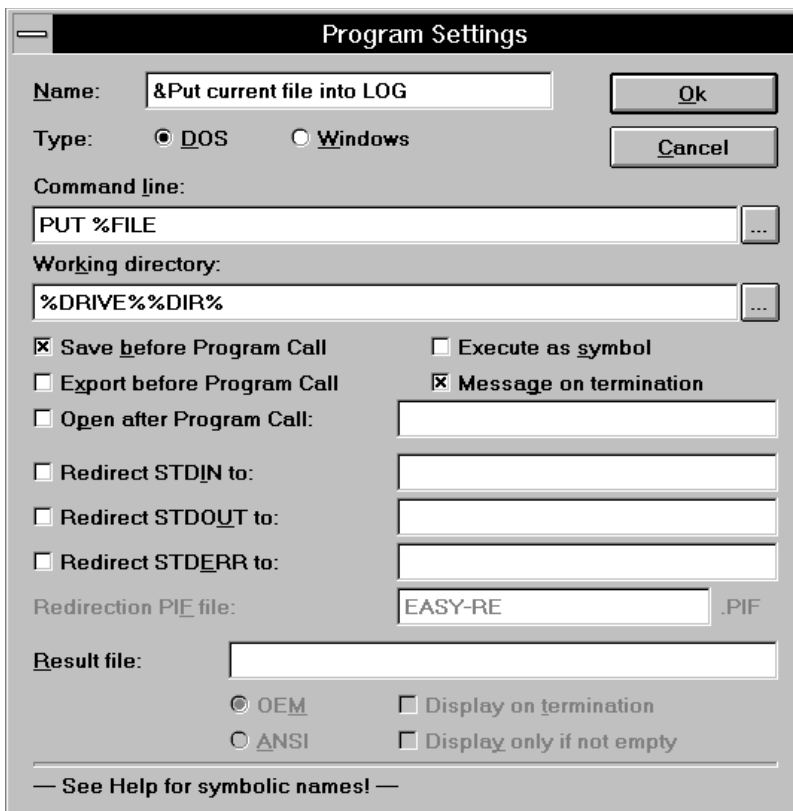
Program Settings

Name: &Put current file into LOG

Ok

Type: DOS Windows

Cancel

Command line:

PUT %FILE

...

Working directory:

%DRIVE%%DIR%

...

☒ Save before Program Call
☐ Execute as symbol
☐ Export before Program Call
☒ Message on termination
☐ Open after Program Call:
☐ Redirect STDIN to:
☐ Redirect STDOUT to:
☐ Redirect STDERR to:

Redirection PIF file: EASY-RE .PIF

Result file:

OEM
☐ Display on termination
ANSI
☐ Display only if not empty

— See Help for symbolic names! —